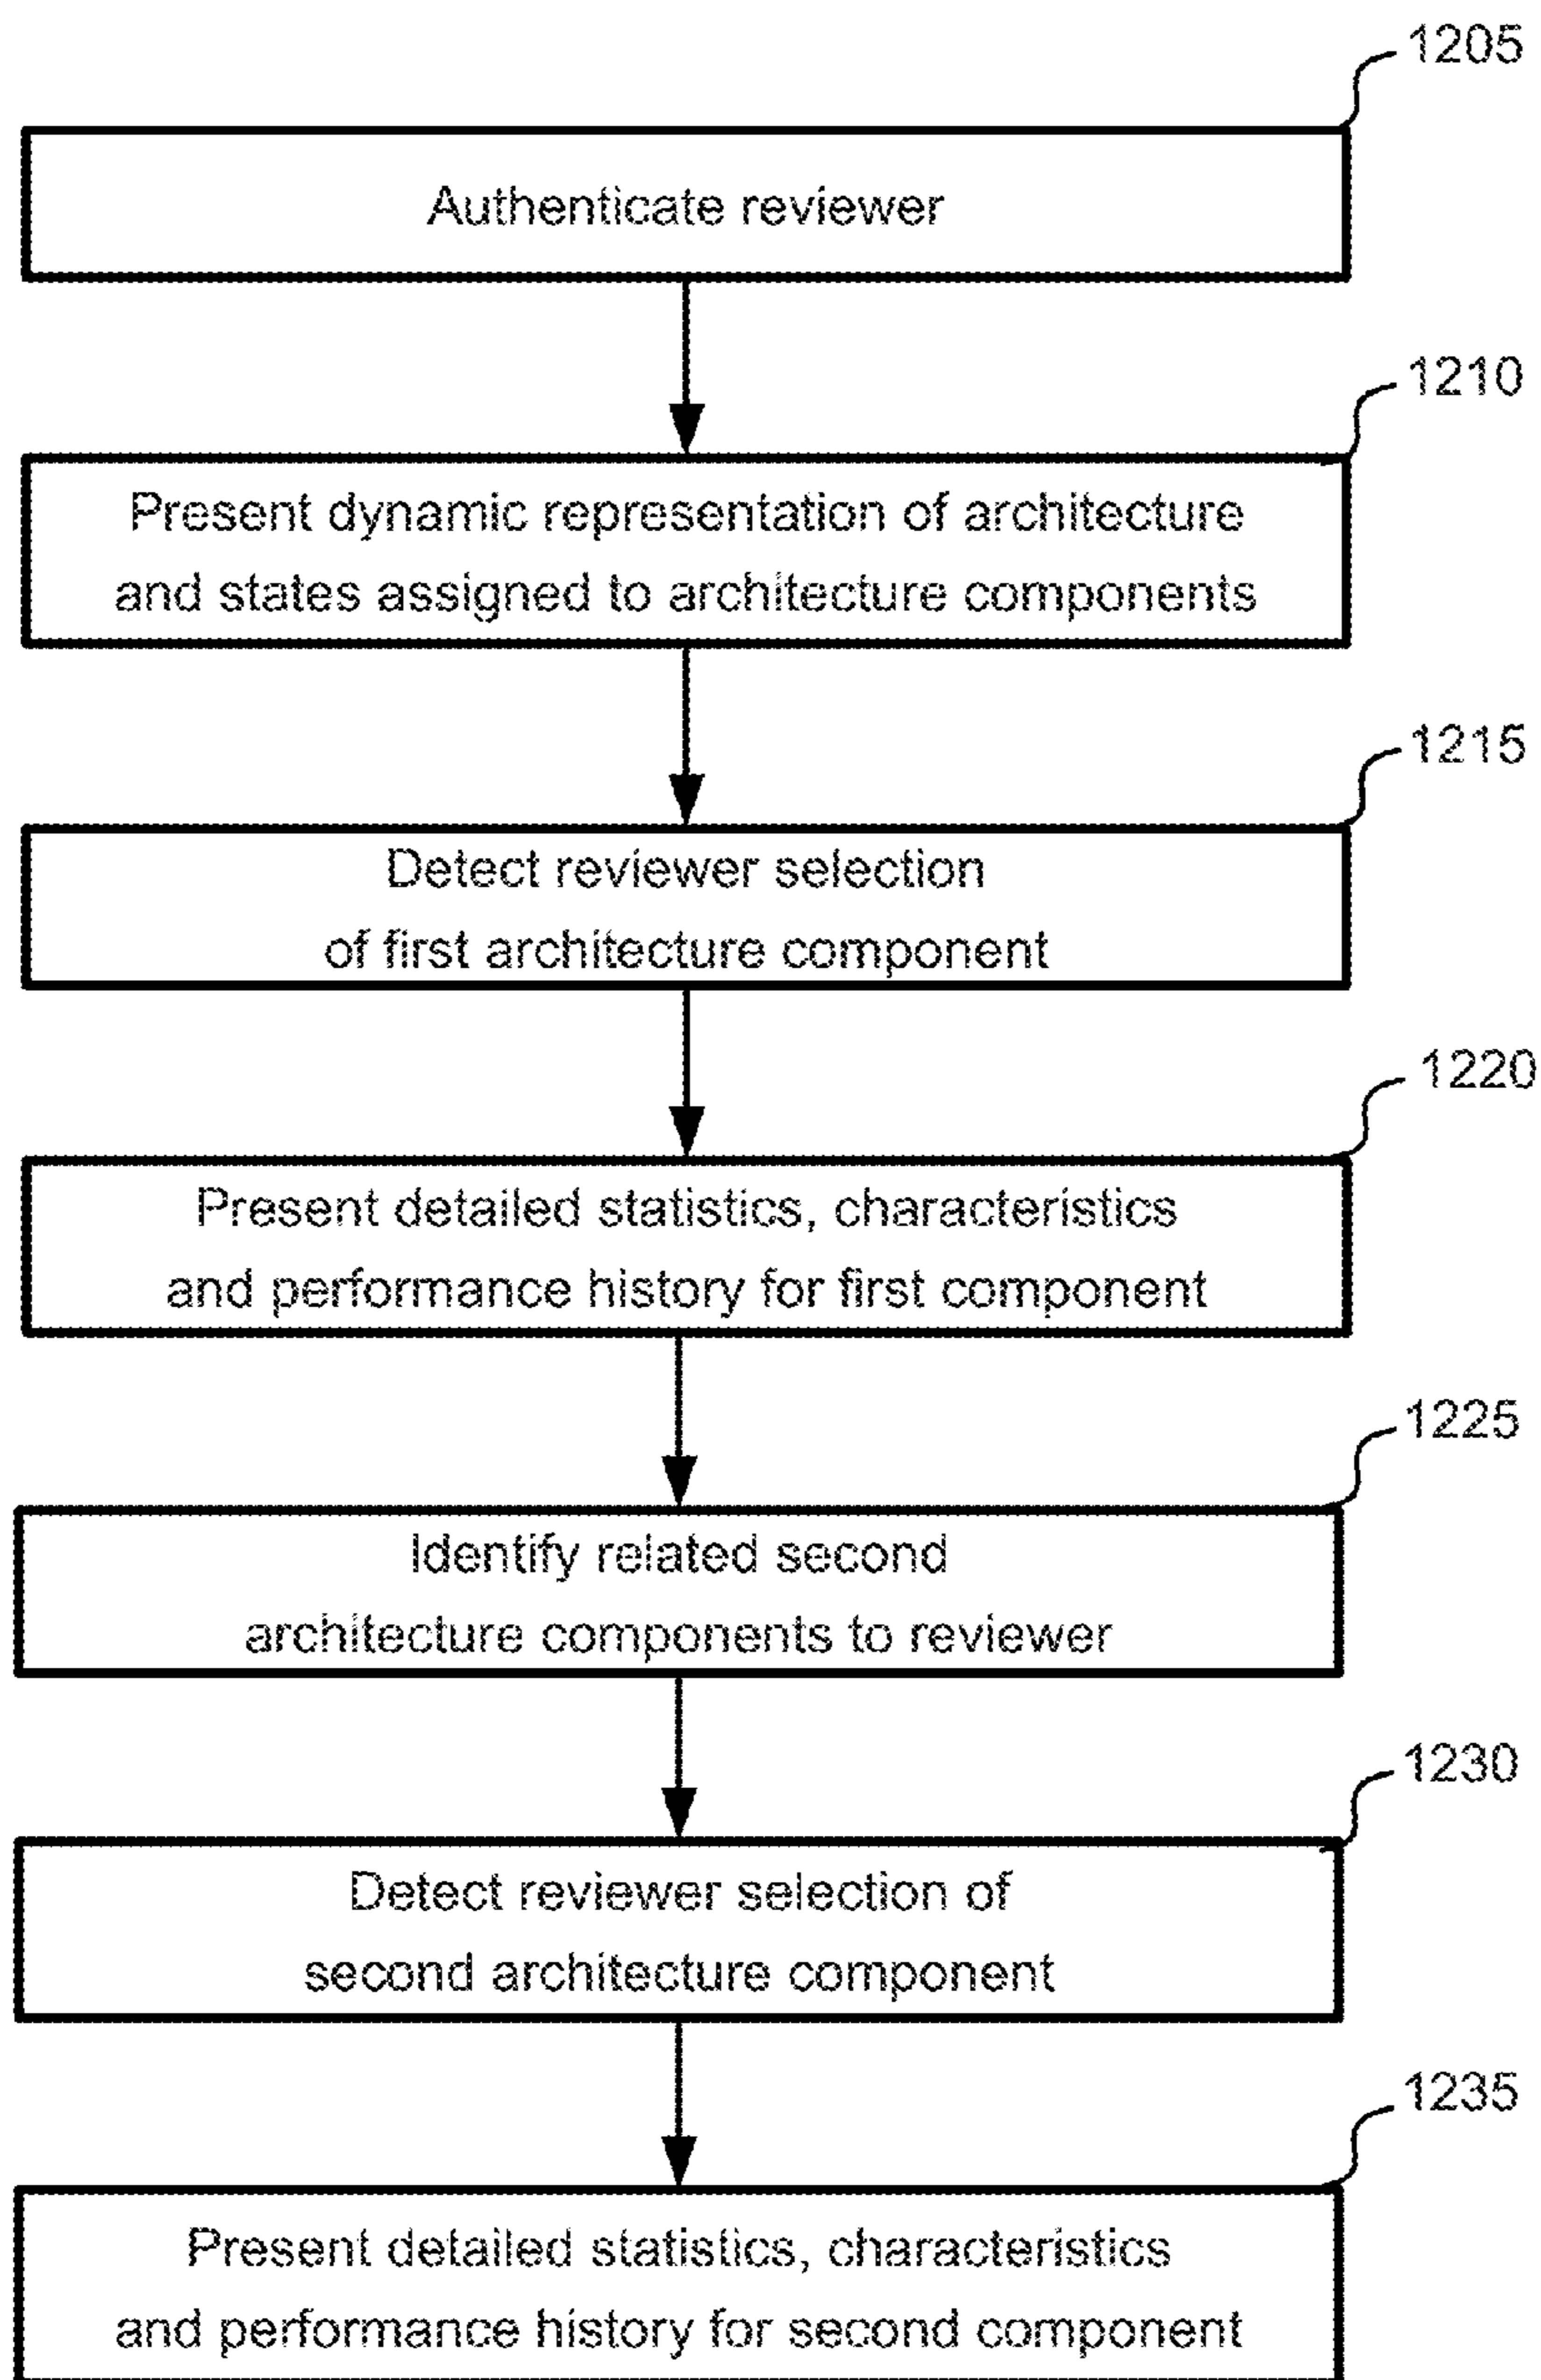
1205

Authenticate reviewer

1210

Present dynamic representation of architecture and states assigned to architecture components

1215

Detect reviewer selection of first architecture component

1220

Present detailed statistics, characteristics and performance history for first component

1225

Identify related second architecture components to reviewer

1230

Detect reviewer selection of second architecture component

1235

Present detailed statistics, characteristics and performance history for second component